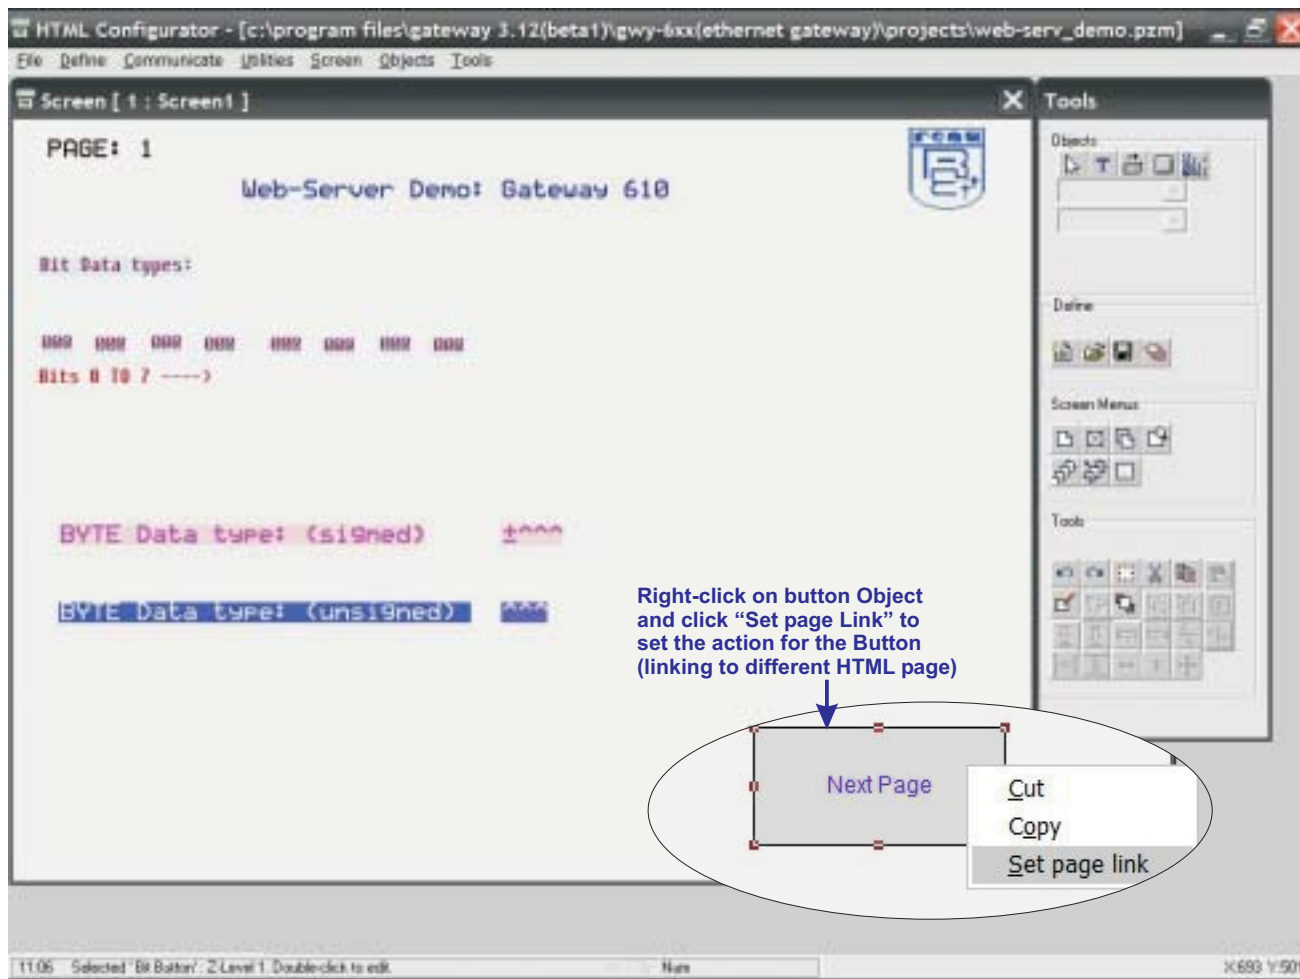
HTML Configurator - [c:\program files\gateway 3.12(beta1)\gwy-6xx(ethernet gateway)\projects\web-serv_demo.pzm]

File Define Communicate Utilities Screen Objects Tools

Screen [ 1 : Screen1 ]

PAGE: 1

Web-Server Demo: Gateway 610

Bit Data types:

000 000 000 000 000 000 000 000

Bits 0 TO 7 ---->

BYTE Data type: (signed) ±^^^

BYTE Data type: (unsigned) ^^^

Right-click on button Object and click "Set page Link" to set the action for the Button (linking to different HTML page)

Next Page

Cut

Copy

Set page link

Tools

Objects

Define

Screen Menus

Tools

11:06 Selected 'Bit Button' Z-Level 1. Double-click to edit. Num

X:693 Y:50